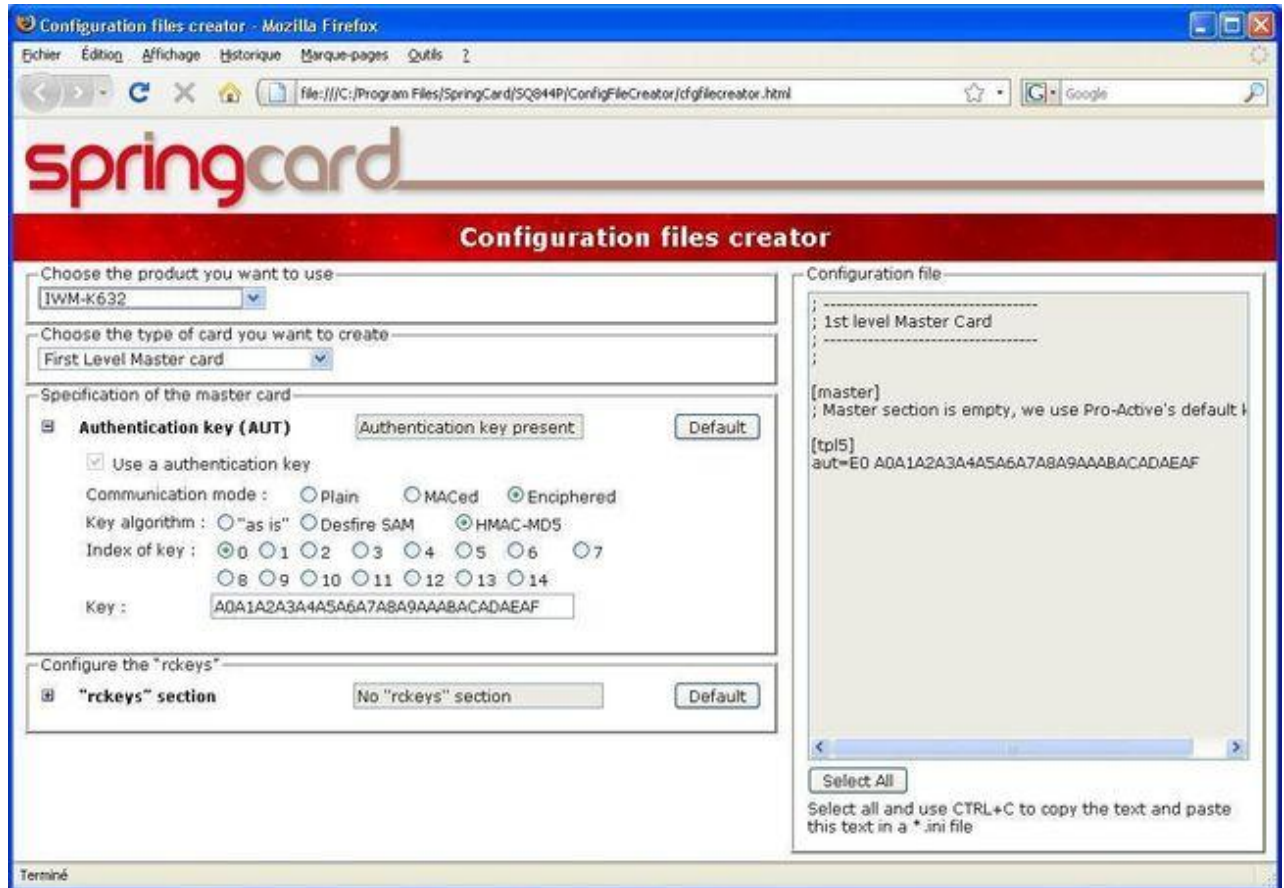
Configuration files creator - Mozilla Firefox

Fichier Édition Affichage Historique Marque-pages Outils ?

file:///C:/Program Files/SpringCard/SQ844P/ConfigFileCreator/cfgfilecreator.html

Google

springcard

Configuration files creator

Choose the product you want to use

IWM-K632

Choose the type of card you want to create

First Level Master card

Specification of the master card

Authentication key (AUT) Authentication key present Default

Use a authentication key

Communication mode : Plain MACed Enciphered

Key algorithm : "as is" Desfire SAM HMAC-MD5

Index of key : 0 1 2 3 4 5 6 7 8 9 10 11 12 13 14

Key : A0A1A2A3A4A5A6A7A8A9AAABACADAEAF

Configure the "rckeys"

"rckeys" section No "rckeys" section Default

Configuration file

; ------------------------------------
; 1st level Master Card
; ------------------------------------
;

[master]
; Master section is empty, we use Pro-Active's default k

[tpl5]
aut=E0 A0A1A2A3A4A5A6A7A8A9AAABACADAEAF

Select All

Select all and use CTRL+C to copy the text and paste this text in a *.ini file

Terminé